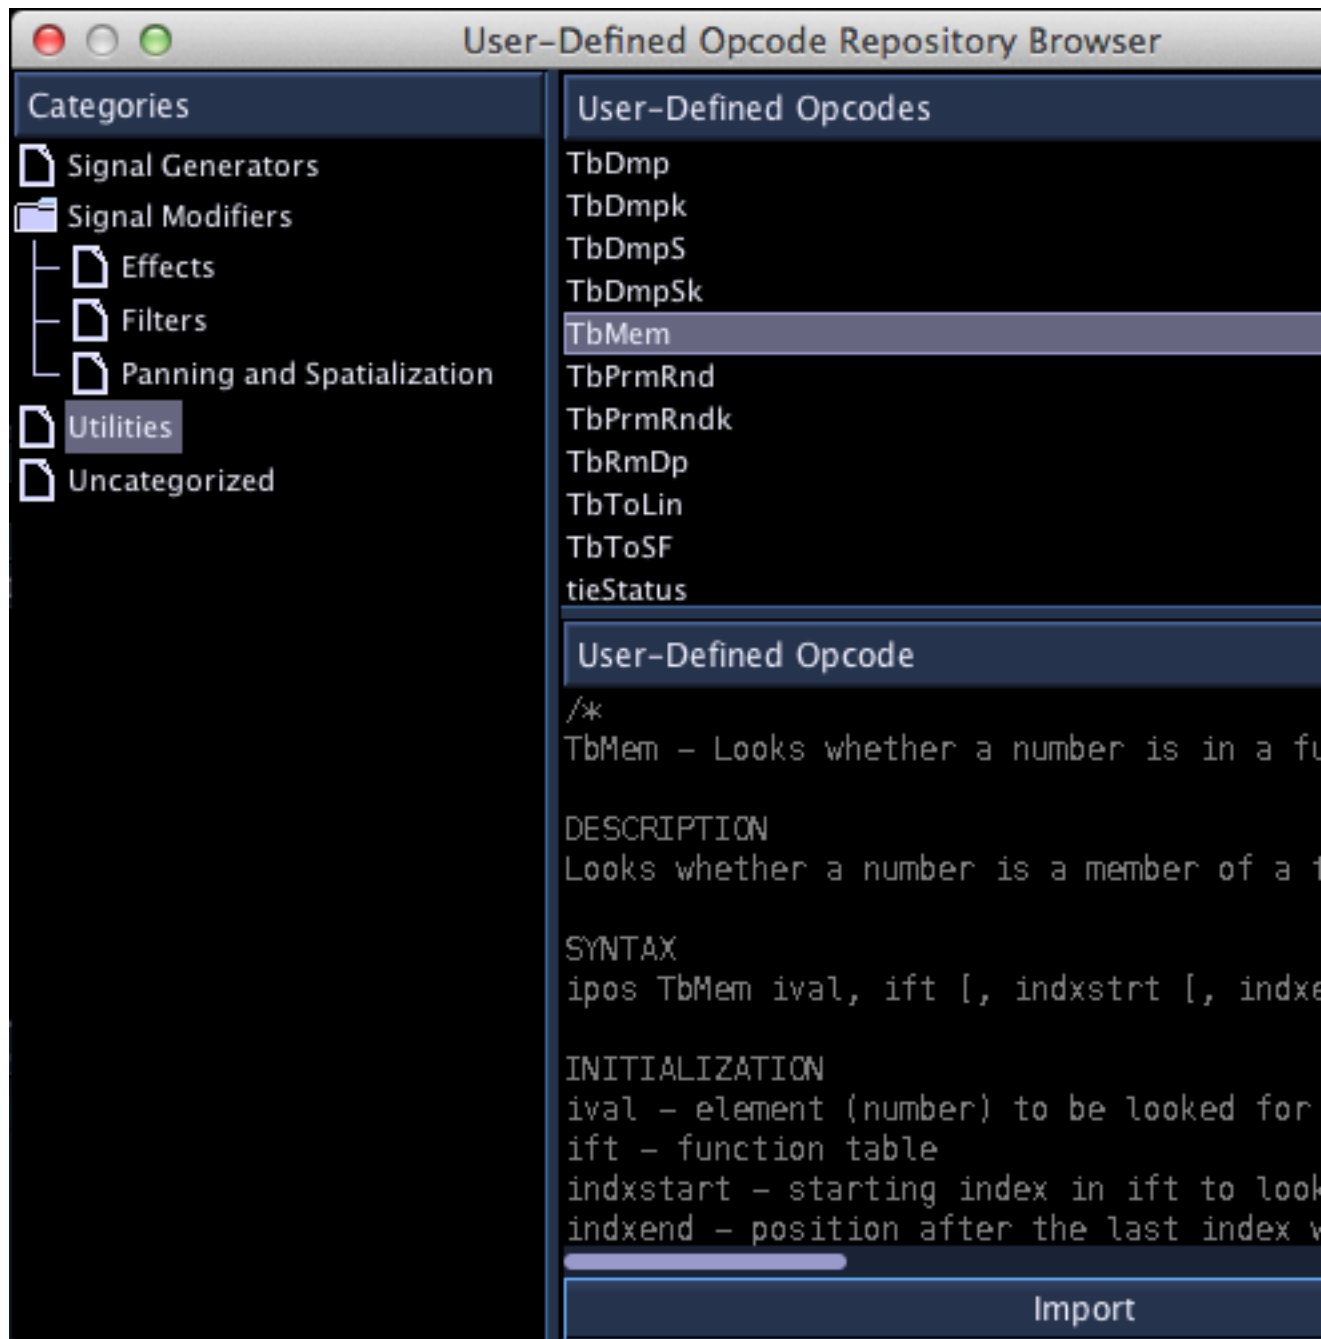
User-Defined Opcode Repository Browser

Categories

Signal Generators
Signal Modifiers
Effects
Filters
Panning and Spatialization
Utilities
Uncategorized

User-Defined Opcodes

TbDmp
TbDmpk
TbDmpS
TbDmpSk
TbMem
TbPrmRnd
TbPrmRndk
TbRmDp
TbToLin
TbToSF
tieStatus

User-Defined Opcode

/*
TbMem - Looks whether a number is in a fu

DESCRIPTION
Looks whether a number is a member of a f

SYNTAX
ipos TbMem ival, ift [, indxstrt [, indxe

INITIALIZATION
ival - element (number) to be looked for
ift - function table
indxstart - starting index in ift to look
indxend - position after the last index w

Import